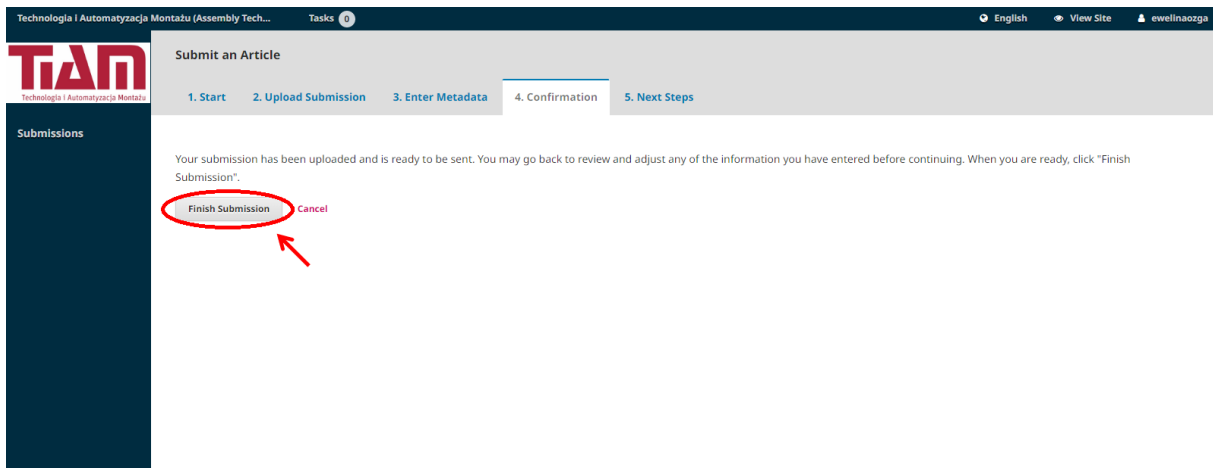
Technologia i Automatyzacja Montażu (Assembly Tech... Tasks 0

English View Site ewelinaozga

TiAM
Technologia i Automatyzacja Montażu

Submissions

Submit an Article

1. Start 2. Upload Submission 3. Enter Metadata 4. Confirmation 5. Next Steps

Your submission has been uploaded and is ready to be sent. You may go back to review and adjust any of the information you have entered before continuing. When you are ready, click "Finish Submission".

Finish Submission Cancel